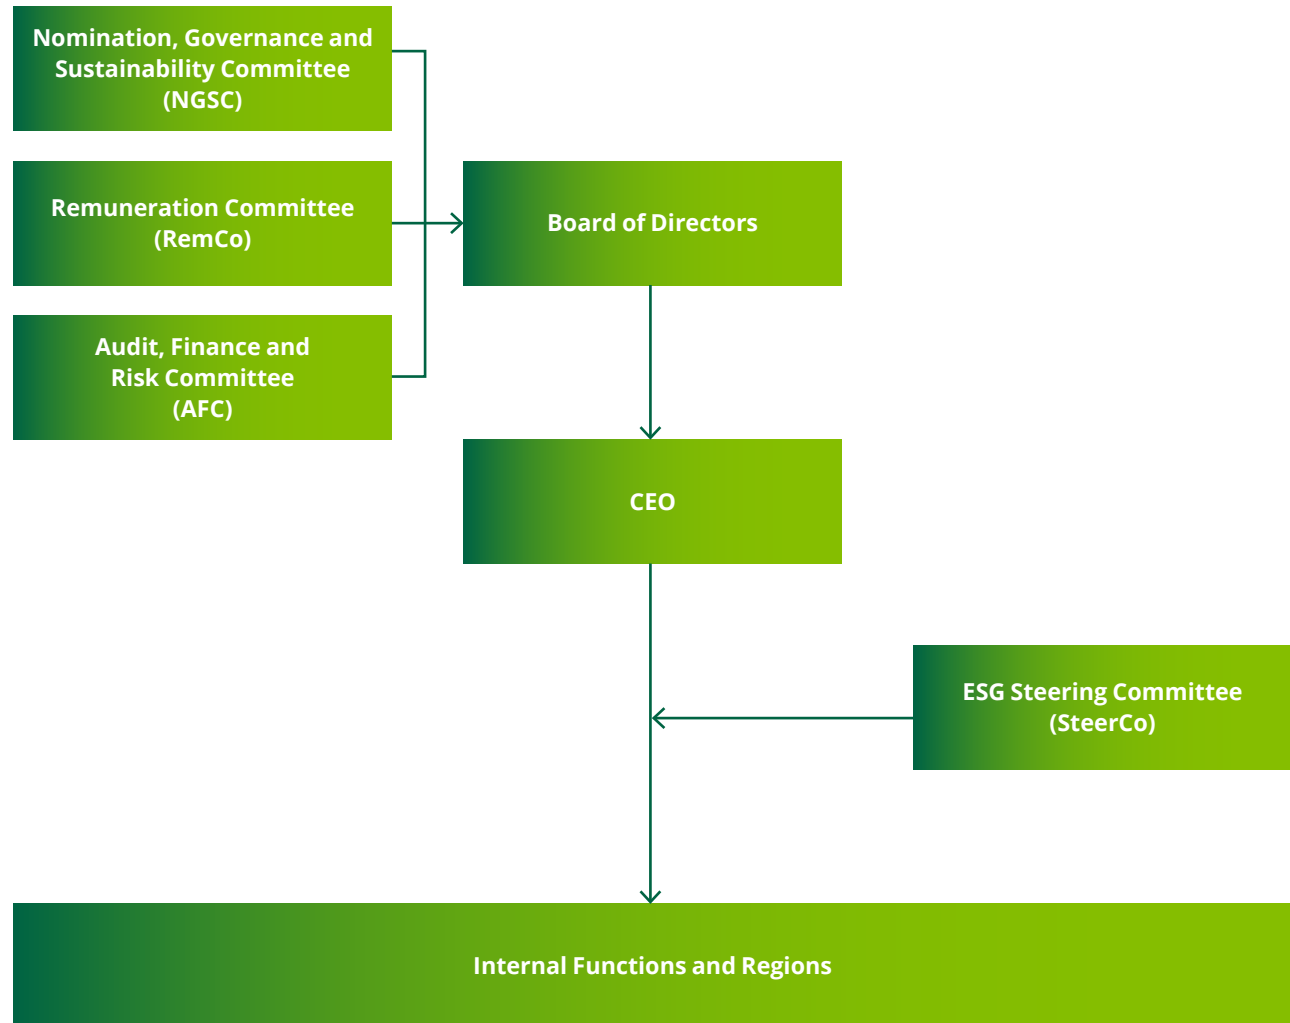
Nomination, Governance and Sustainability Committee (NGSC)

Remuneration Committee (RemCo)

Audit, Finance and Risk Committee (AFC)

Board of Directors

CEO

ESG Steering Committee (SteerCo)

Internal Functions and Regions